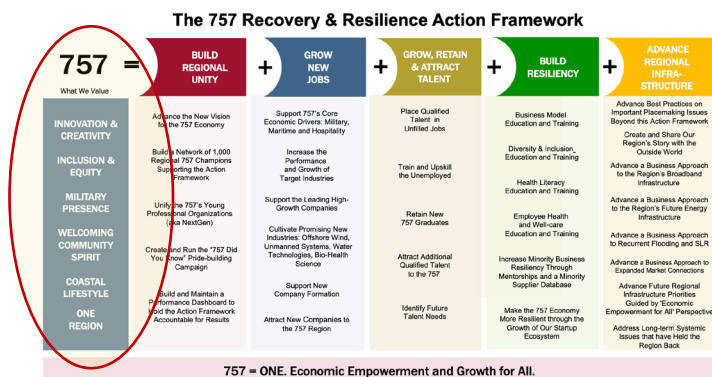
The 757 Recovery & Resilience Action Framework

757 =

What We Value

INNOVATION & CREATIVITY

INCLUSION & EQUITY

MILITARY PRESENCE

WELCOMING COMMUNITY SPIRIT

COASTAL LIFESTYLE

ONE REGION

BUILD REGIONAL UNITY

Advance the New Vision for the 757 Economy

Build a Network of 1,000 Regional 757 Champions Supporting the Action Framework

Unify the 757's Young Professional Organizations (aka NextGen)

Create and Run the "757 Did You Know" Pride-building Campaign

Build and Maintain a Performance Dashboard to Hold the Action Framework Accountable for Results

+

GROW NEW JOBS

Support 757's Core Economic Drivers: Military, Maritime and Hospitality

Increase the Performance and Growth of Target Industries

Support the Leading High-Growth Companies

Cultivate Promising New Industries: Offshore Wind, Unmanned Systems, Water Technologies, Bio-Health Science

Support New Company Formation

Attract New Companies to the 757 Region

+

GROW, RETAIN & ATTRACT TALENT

Place Qualified Talent in Unfilled Jobs

Train and Upskill the Unemployed

Retain New 757 Graduates

Attract Additional Qualified Talent to the 757

Identify Future Talent Needs

+

BUILD RESILIENCY

Business Model Education and Training

Diversity & Inclusion Education and Training

Health Literacy Education and Training

Employee Health and Well-care Education and Training

Increase Minority Business Resiliency Through Mentorships and a Minority Supplier Database

Make the 757 Economy More Resilient through the Growth of Our Startup Ecosystem

+

ADVANCE REGIONAL INFRA-STRUCTURE

Advance Best Practices on Important Placemaking Issues Beyond this Action Framework

Create and Share Our Region's Story with the Outside World

Advance a Business Approach to the Region's Broadband Infrastructure

Advance a Business Approach to the Region's Future Energy Infrastructure

Advance a Business Approach to Recurrent Flooding and SLR

Advance a Business Approach to Expanded Market Connections

Advance Future Regional Infrastructure Priorities Guided by 'Economic Empowerment for All' Perspective

Address Long-term Systemic Issues that have Held the Region Back

757 = ONE. Economic Empowerment and Growth for All.